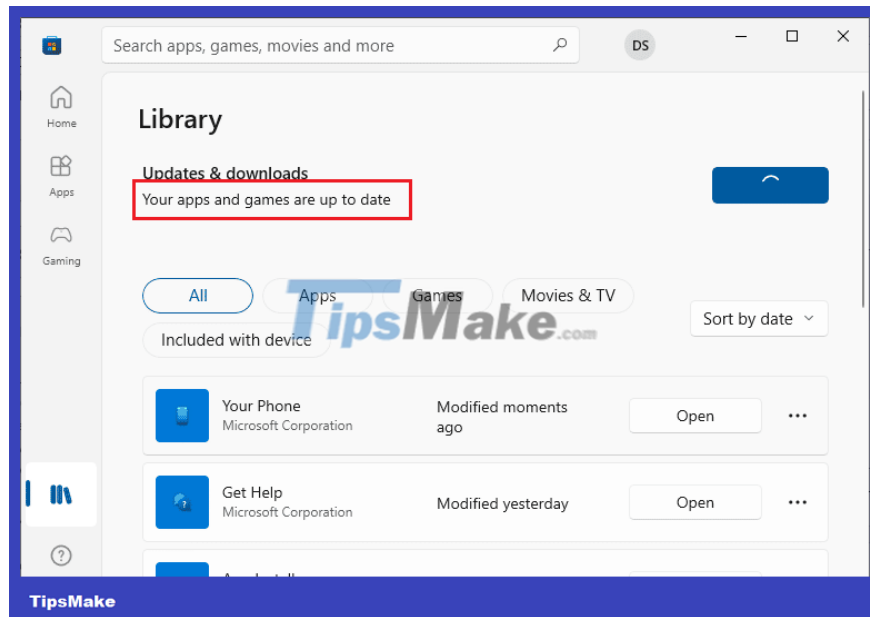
Search apps, games, movies and more

DS

Home

Apps

Gaming

Library

Updates & downloads

Your apps and games are up to date

All

Apps

Games

Movies & TV

Included with device

Sort by date

TipsMake.com

Your Phone
Microsoft Corporation

Modified moments ago

Open

Get Help
Microsoft Corporation

Modified yesterday

Open

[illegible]

TipsMake